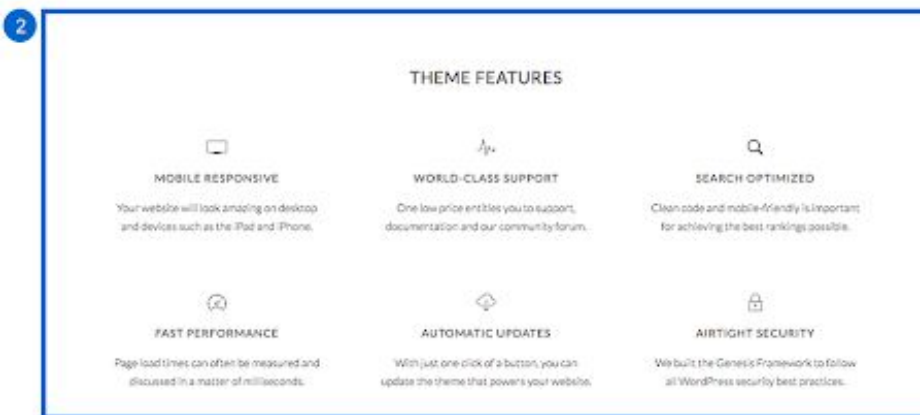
2

THEME FEATURES

MOBILE RESPONSIVE

Your website will look amazing on desktop and devices such as the iPad and iPhone.

WORLD-CLASS SUPPORT

One low price entitles you to support, documentation and our community forum.

SEARCH OPTIMIZED

Clean code and mobile-friendly is important for achieving the best rankings possible.

FAST PERFORMANCE

Page load times can often be measured and discussed in a matter of milliseconds.

AUTOMATIC UPDATES

With just one click of a button, you can update the theme that powers your website.

AIRTIGHT SECURITY

We built the Genesis Framework to follow all WordPress security best practices.